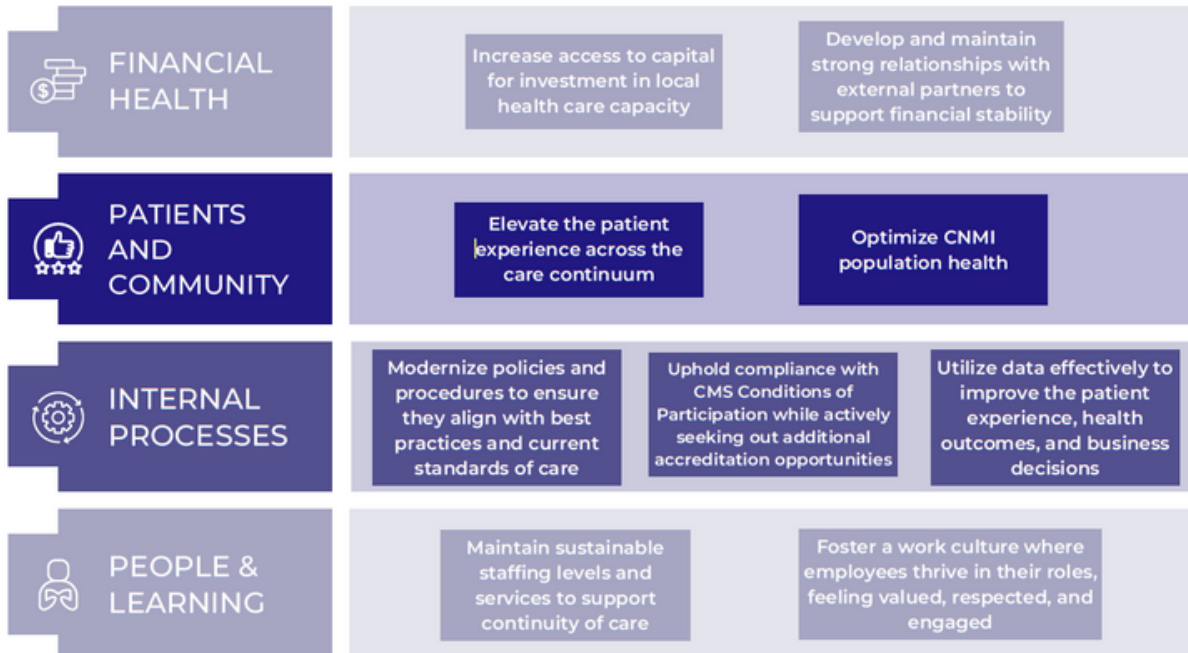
FINANCIAL HEALTH

Increase access to capital for investment in local health care capacity

Develop and maintain strong relationships with external partners to support financial stability

PATIENTS AND COMMUNITY

Elevate the patient experience across the care continuum

Optimize CNMI population health

INTERNAL PROCESSES

Modernize policies and procedures to ensure they align with best practices and current standards of care

Uphold compliance with CMS Conditions of Participation while actively seeking out additional accreditation opportunities

Utilize data effectively to improve the patient experience, health outcomes, and business decisions

PEOPLE & LEARNING

Maintain sustainable staffing levels and services to support continuity of care

Foster a work culture where employees thrive in their roles, feeling valued, respected, and engaged